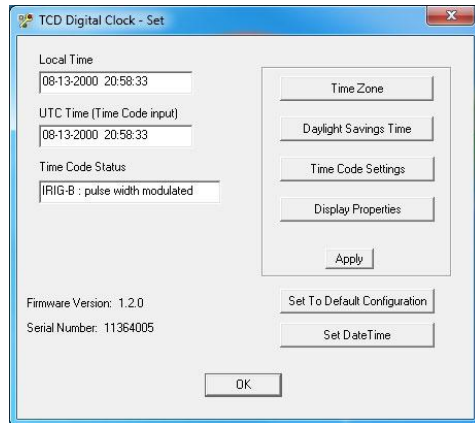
TCD Digital Clock - Set

Local Time
08-13-2000 20:58:33

UTC Time (Time Code input)
08-13-2000 20:58:33

Time Code Status
IRIG-B : pulse width modulated

Time Zone

Daylight Savings Time

Time Code Settings

Display Properties

Apply

Firmware Version: 1.2.0

Serial Number: 11364005

Set To Default Configuration

Set DateTime

OK